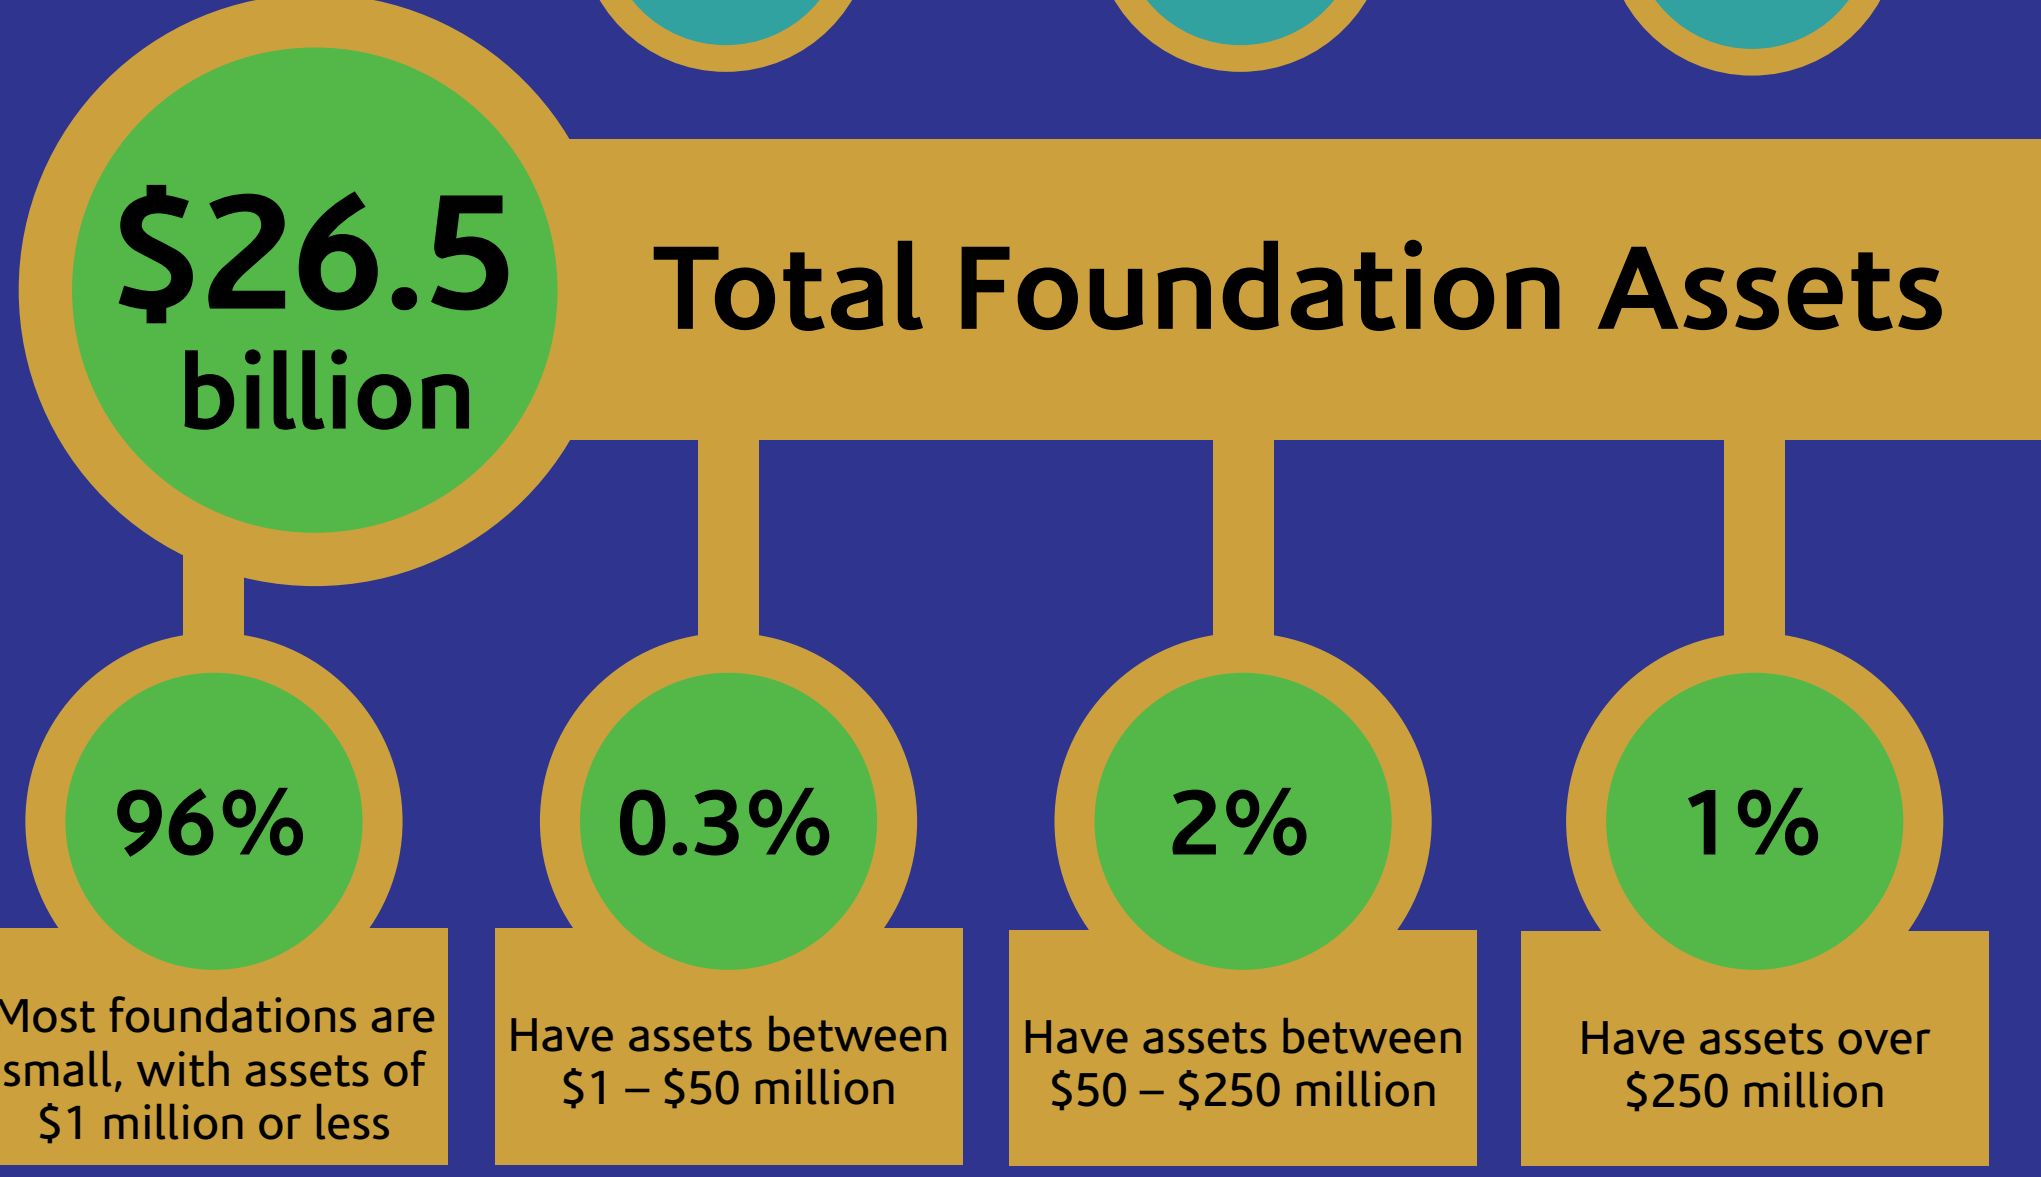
$26.5 billion

Total Foundation Assets

96%

Most foundations are small, with assets of $1 million or less

0.3%

Have assets between $1 – $50 million

2%

Have assets between $50 – $250 million

1%

Have assets over $250 million